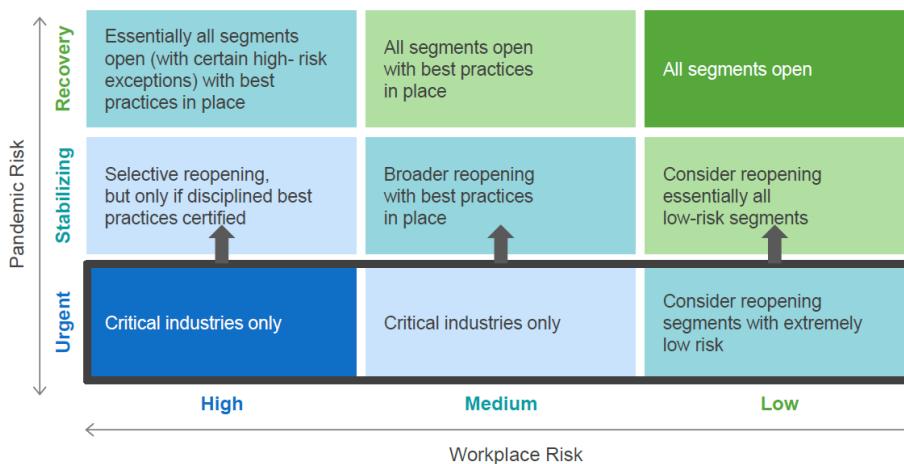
Pandemic Risk

| | High | Medium | Low |
|---|---|---|---|
| Recovery | Essentially all segments open (with certain high- risk exceptions) with best practices in place | All segments open with best practices in place | All segments open |
| Stabilizing | Selective reopening, but only if disciplined best practices certified | Broader reopening with best practices in place | Consider reopening essentially all low-risk segments |
| Urgent | Critical industries only | Critical industries only | Consider reopening segments with extremely low risk |

Workplace Risk